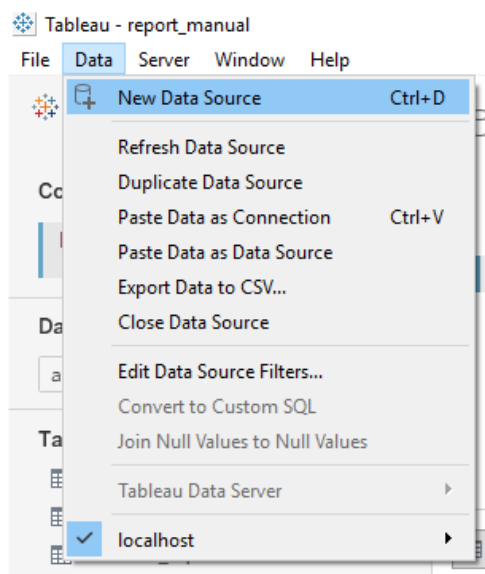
Tableau - report_manual

File Data Server Window Help

New Data Source Ctrl+D

Refresh Data Source

Duplicate Data Source

Paste Data as Connection Ctrl+V

Paste Data as Data Source

Export Data to CSV...

Close Data Source

Edit Data Source Filters...

Convert to Custom SQL

Join Null Values to Null Values

Tableau Data Server

localhost

Co

Da

a

Ta